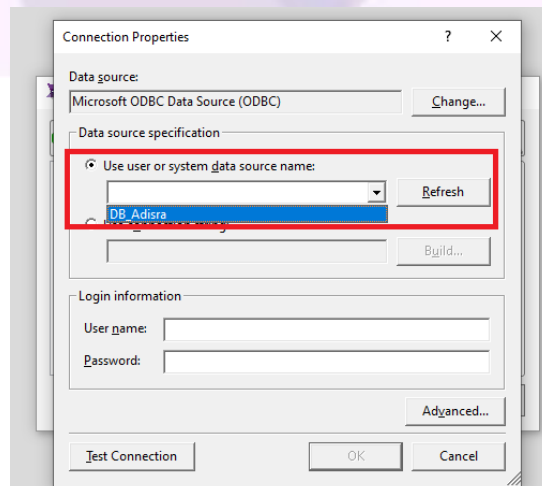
Connection Properties

?

X

Data source:

Microsoft ODBC Data Source (ODBC)

Change...

Data source specification

Use user or system data source name:

Refresh

DB_Adisra

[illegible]

Build...

Login information

User name:

Password:

Advanced...

Test Connection

OK

Cancel